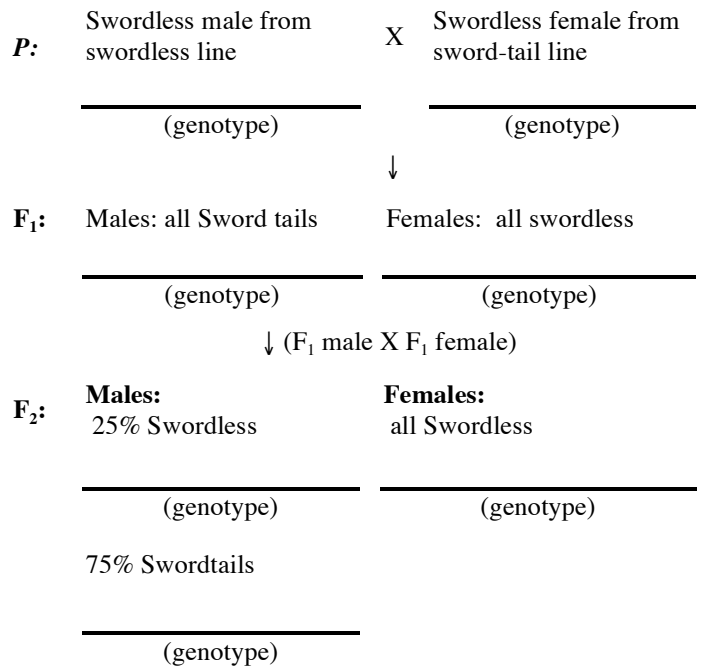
*P:* Swordless male from swordless line X Swordless female from sword-tail line

(genotype) (genotype)

↓

$F_1$: Males: all Sword tails Females: all swordless

(genotype) (genotype)

↓ ($F_1$ male X $F_1$ female)

$F_2$: **Males:** 25% Swordless **Females:** all Swordless

(genotype) (genotype)

75% Swordtails

(genotype)